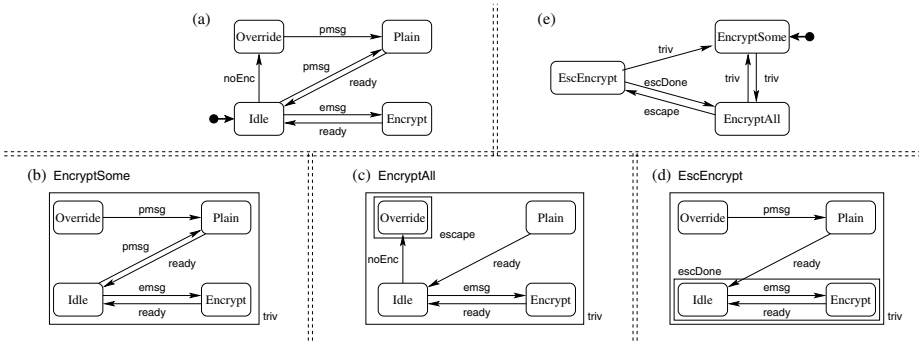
(a)

Override
pmsg
Plain
noEnc
pmsg
ready
Idle
emsg
Encrypt
ready

(e)

EncryptSome
triv
EscEncrypt
escDone
triv
triv
escape
EncryptAll

(b) EncryptSome

Override
pmsg
Plain
pmsg
ready
Idle
emsg
Encrypt
ready
triv

(c) EncryptAll

Override
escape
Plain
noEnc
ready
Idle
emsg
Encrypt
ready
triv

(d) EscEncrypt

Override
pmsg
Plain
escDone
ready
Idle
emsg
Encrypt
ready
triv